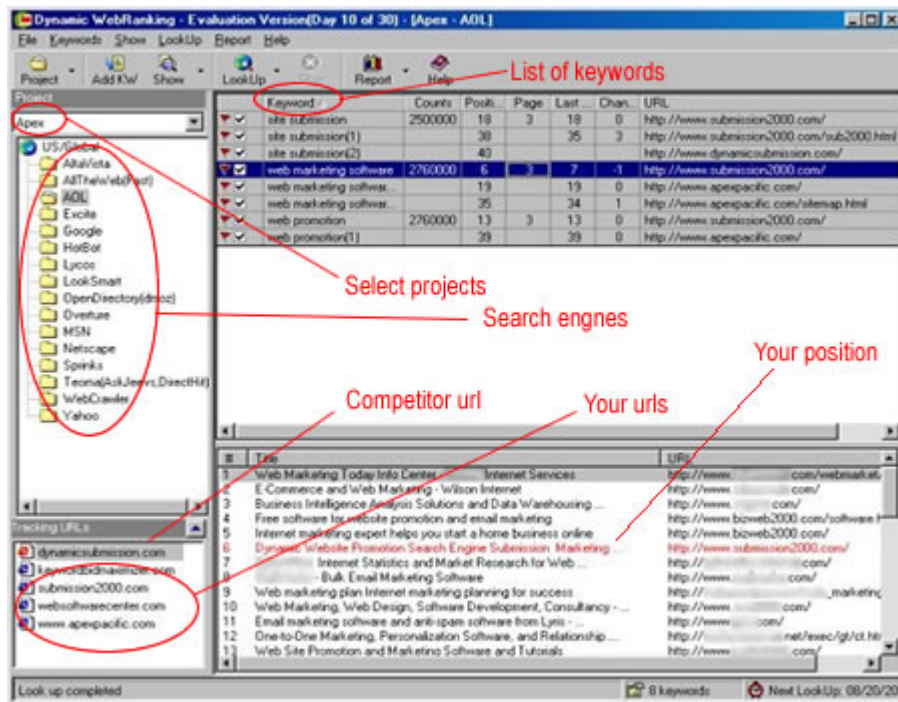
Dynamic WebRanking - Evaluation Version(Day 10 of 30) - [Apex - AOL]

File Keywords Show LookUp Report Help

Project Add KW Show LookUp Stop Report Help

List of keywords

Project

Apex

US/Global
AltaVista
AllTheWeb(Fast)
AOL
Excite
Google
HotBot
Lycos
LookSmart
OpenDirectory(dmoz)
Overture
MSN
Netscape
Sprinks
Teoma(AskJeeves,DirectHit)
WebCrawler
Yahoo

| Keyword / | Counts | Positi... | Page | Last ... | Chan... | URL |
|---|---|---|---|---|---|---|
| site submission | 2500000 | 18 | 3 | 18 | 0 | http://www.submission2000.com/ |
| site submission(1) | | 38 | | 35 | 3 | http://www.submission2000.com/sub2000.html |
| site submission(2) | | 40 | | | | http://www.dynamicsubmission.com/ |
| web marketing software | 2760000 | 6 | 3 | 7 | -1 | http://www.submission2000.com/ |
| web marketing softwar... | | 19 | | 19 | 0 | http://www.apexpacific.com/ |
| web marketing softwar... | | 35 | | 34 | 1 | http://www.apexpacific.com/sitemap.html |
| web promotion | 2760000 | 13 | 3 | 13 | 0 | http://www.submission2000.com/ |
| web promotion(1) | | 39 | | 39 | 0 | http://www.apexpacific.com/ |

Select projects

Search engnes

Your position

Competitor url

Your urls

| # | Title | URL |
|---|---|---|
| 1 | Web Marketing Today Info Center Internet Services | http://www.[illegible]com/webmarket |
| 2 | E-Commerce and Web Marketing - Wilson Internet | http://www.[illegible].com/ |
| 3 | Business Intelligence Analysis Solutions and Data Warehousing ... | http://www.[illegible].com/ |
| 4 | Free software for website promotion and email marketing | http://www.bizweb2000.com/software.h |
| 5 | Internet marketing expert helps you start a home business online | http://www.bizweb2000.com/ |
| 6 | Dynamic Website Promotion Search Engine Submission Marketing ... | http://www.submission2000.com/ |
| 7 | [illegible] Internet Statistics and Market Research for Web ... | http://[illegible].com/ |
| 8 | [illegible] - Bulk Email Marketing Software | http://www.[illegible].com/ |
| 9 | Web marketing plan Internet marketing planning for success | http://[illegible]_marketing |
| 10 | Web Marketing, Web Design, Software Development, Consultancy - ... | http://www.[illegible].com/ |
| 11 | Email marketing software and anti-spam software from Lyris - ... | http://www.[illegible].com/ |
| 12 | One-to-One Marketing, Personalization Software, and Relationship ... | http://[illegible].net/exec/gt/ct.htm |
| 13 | Web Site Promotion and Marketing Software and Tutorials | http://www.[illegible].com/ |

Tracking URLs
dynamicsubmission.com
keyworddomaximizer.com
submission2000.com
websoftwarecenter.com
www.apexpacific.com

Look up completed | 8 keywords | Next LookUp: 08/20/20